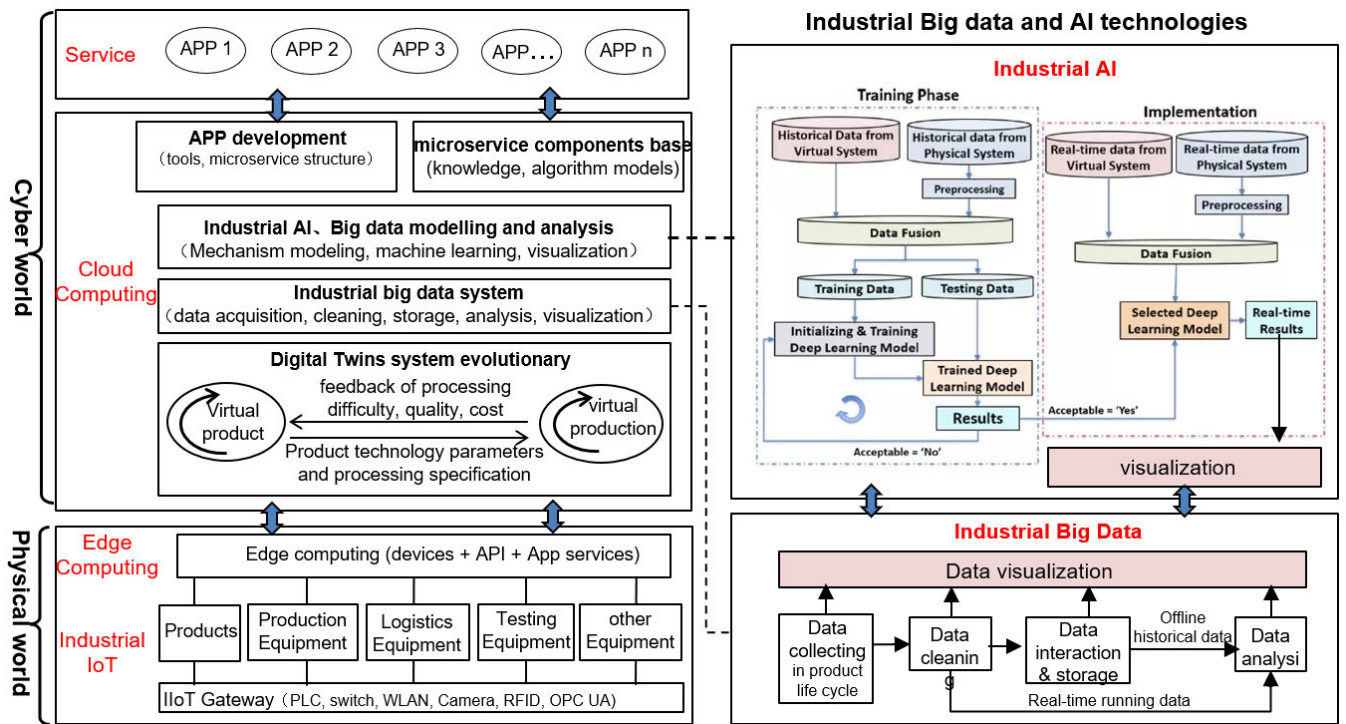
Cyber world

Service

APP 1

APP 2

APP 3

APP…

APP n

APP development
（tools, microservice structure）

microservice components base
(knowledge, algorithm models)

Cloud Computing

Industrial AI、Big data modelling and analysis
（Mechanism modeling, machine learning, visualization）

Industrial big data system
（data acquisition, cleaning, storage, analysis, visualization）

Digital Twins system evolutionary

Virtual product

feedback of processing difficulty, quality, cost

Product technology parameters and processing specification

virtual production

Physical world

Edge Computing

Edge computing (devices + API + App services)

Industrial IoT

Products

Production Equipment

Logistics Equipment

Testing Equipment

other Equipment

IIoT Gateway（PLC, switch, WLAN, Camera, RFID, OPC UA)

Industrial Big data and AI technologies

Industrial AI

Training Phase

Historical Data from Virtual System

Historical data from Physical System

Preprocessing

Data Fusion

Training Data

Testing Data

Initializing & Training Deep Learning Model

Trained Deep Learning Model

Results

Acceptable = 'No'

Acceptable = 'Yes'

Implementation

Real-time data from Virtual System

Real-time data from Physical System

Preprocessing

Data Fusion

Selected Deep Learning Model

Real-time Results

visualization

Industrial Big Data

Data visualization

Data collecting in product life cycle

Data cleanin g

Data interaction & storage

Offline historical data

Data analysi

Real-time running data